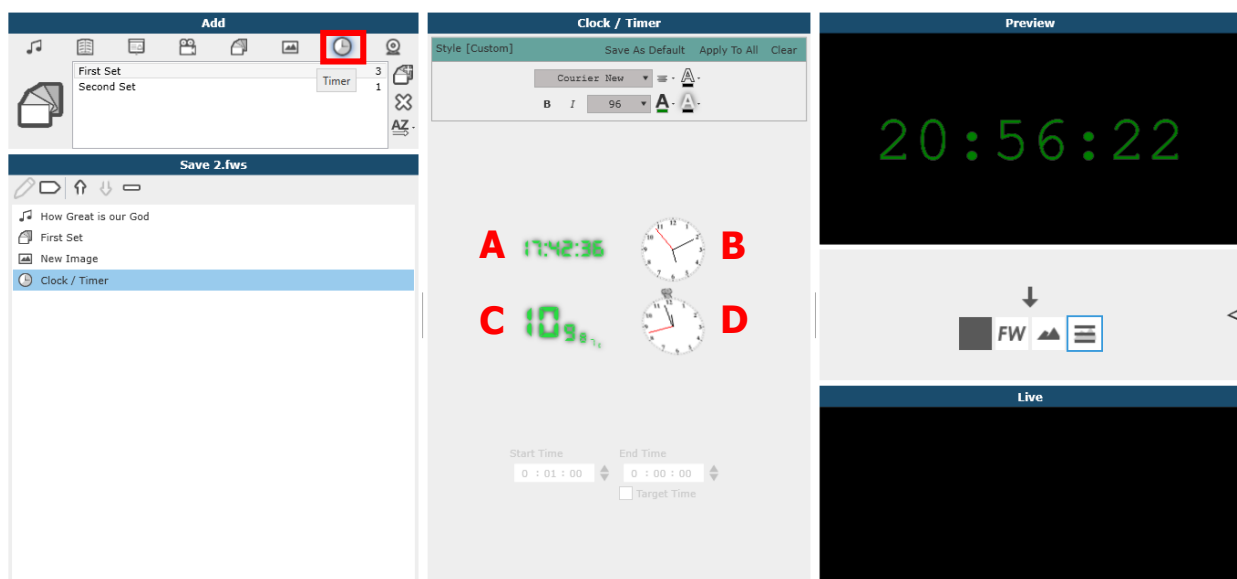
Add

First Set 3
Second Set 1

Timer

Save 2.fws

How Great is our God
First Set
New Image
Clock / Timer

Clock / Timer

Style [Custom] Save As Default Apply To All Clear

Courier New

B I 96

A 17:42:36 B

C 10 9 8 7 D

Start Time End Time
0 : 01 : 00 0 : 00 : 00
Target Time

Preview

20:56:22

FW

Live